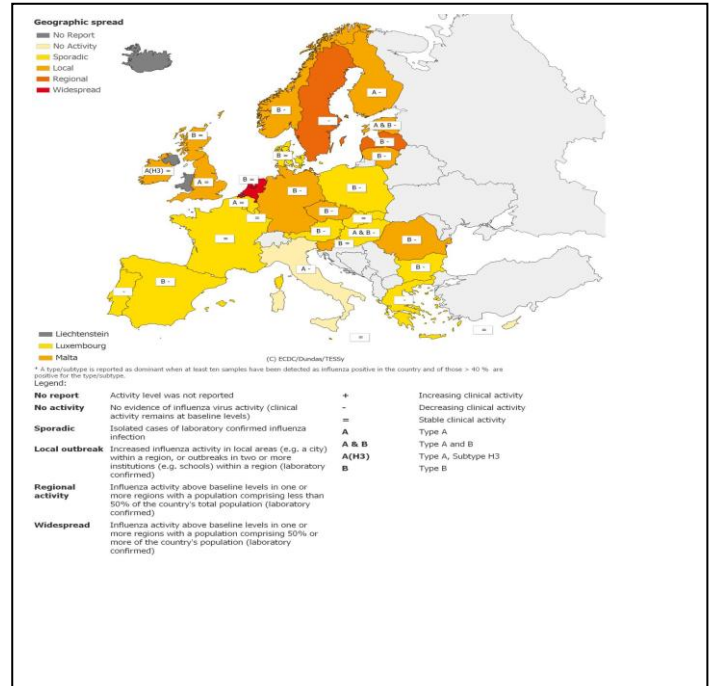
Geographic spread
No Report
No Activity
Sporadic
Local
Regional
Widespread

A -
=
A & B -
B -
B -
B =
A(H3) =
A =
B -
B -
A =
B -
B -
=
B -
B -
A & B -
B =
B -
B -
B -
=
A -
B -
=
B -
=
=
=

Liechtenstein
Luxembourg
Malta

(C) ECDC/Dundas/TESSy

* A type/subtype is reported as dominant when at least ten samples have been detected as influenza positive in the country and of those > 40 % are positive for the type/subtype.

Legend:

| | | | |
|---|---|---|---|
| **No report** | Activity level was not reported | + | Increasing clinical activity |
| **No activity** | No evidence of influenza virus activity (clinical activity remains at baseline levels) | - | Decreasing clinical activity |
| **Sporadic** | Isolated cases of laboratory confirmed influenza infection | = | Stable clinical activity |
| **Local outbreak** | Increased influenza activity in local areas (e.g. a city) within a region, or outbreaks in two or more institutions (e.g. schools) within a region (laboratory confirmed) | **A** | Type A |
| | | **A & B** | Type A and B |
| | | **A(H3)** | Type A, Subtype H3 |
| | | **B** | Type B |
| **Regional activity** | Influenza activity above baseline levels in one or more regions with a population comprising less than 50% of the country's total population (laboratory confirmed) | | |
| **Widespread** | Influenza activity above baseline levels in one or more regions with a population comprising 50% or more of the country's population (laboratory confirmed) | | |